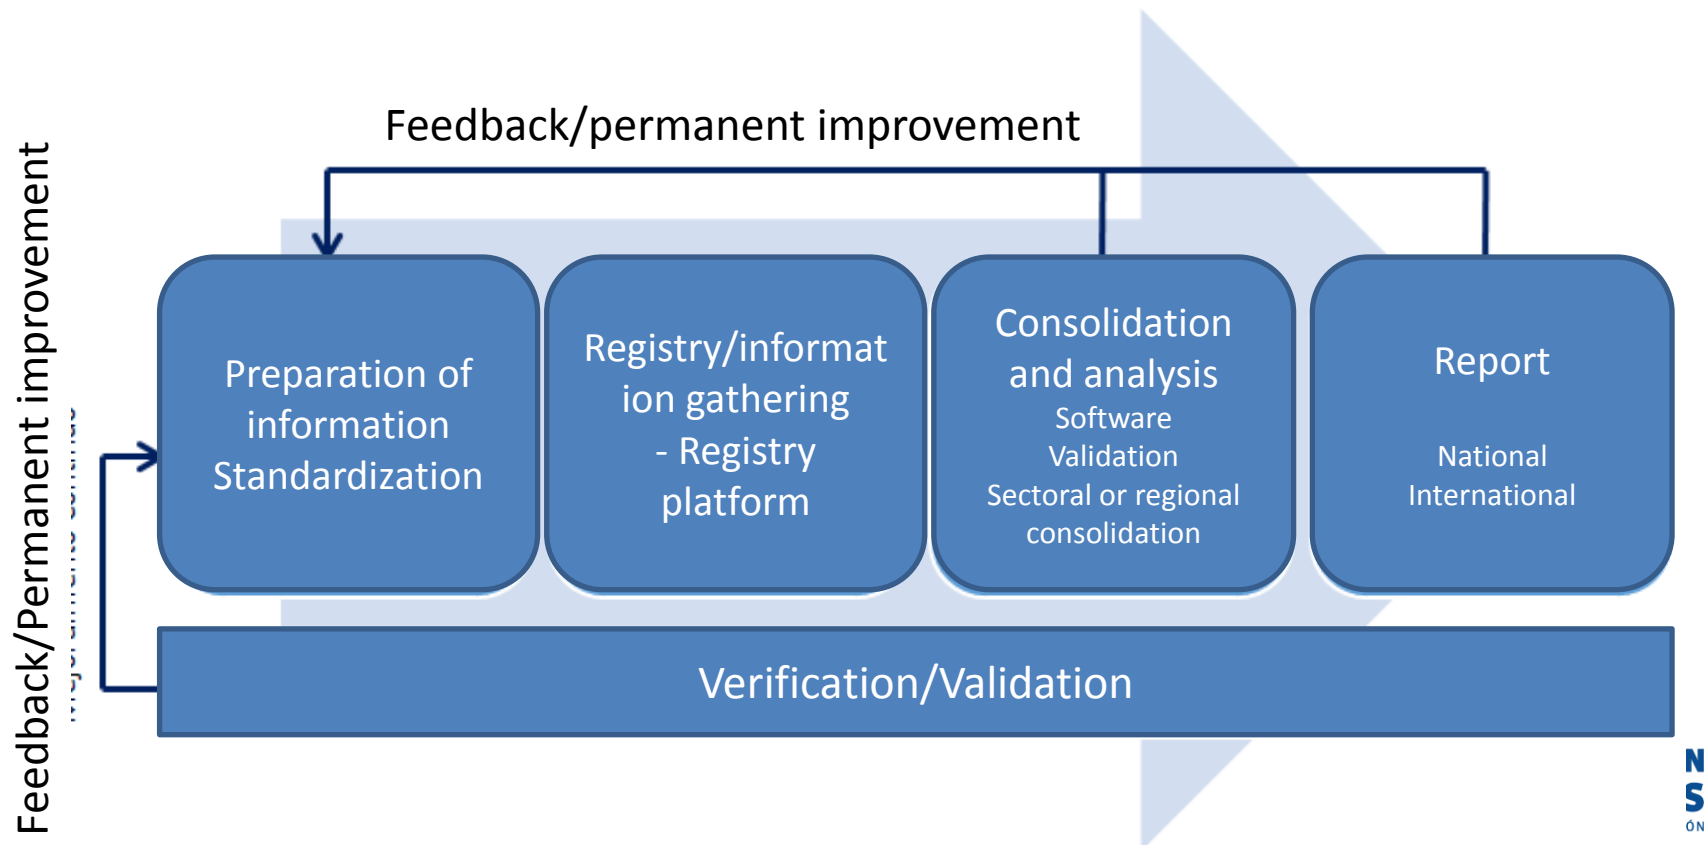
Feedback/permanent improvement

Feedback/Permanent improvement

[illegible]

Preparation of information Standardization

Registry/informat ion gathering - Registry platform

Consolidation and analysis
Software
Validation
Sectoral or regional consolidation

Report

National
International

Verification/Validation

N
S
ÓN